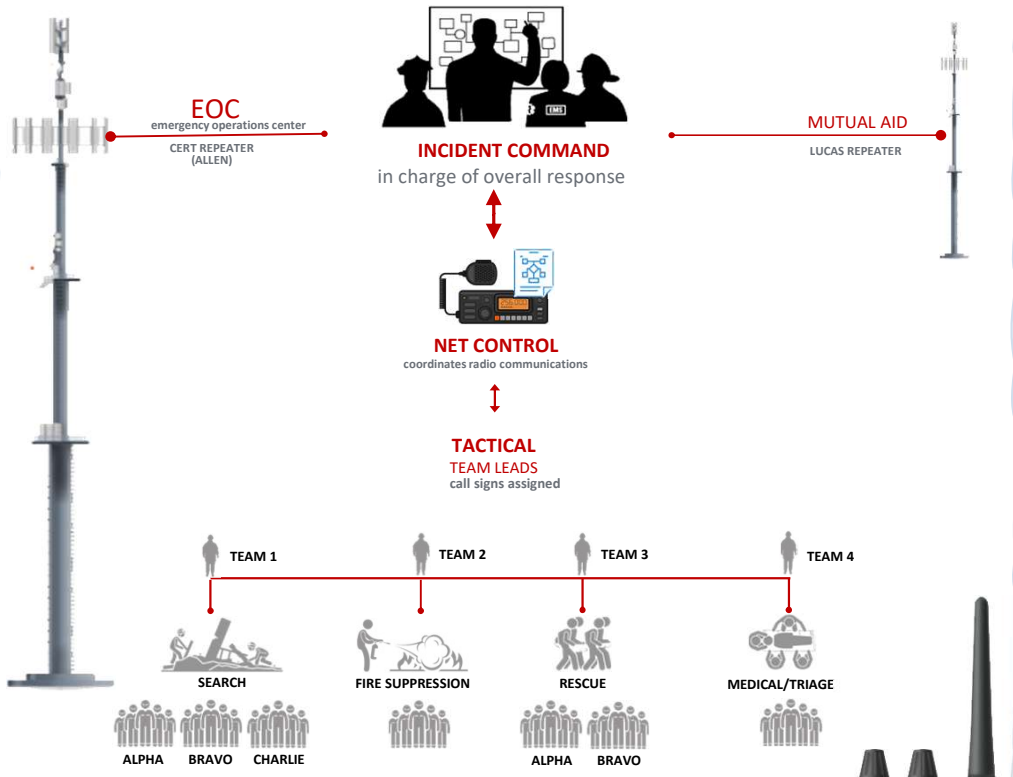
EOC
emergency operations center

CERT REPEATER
(ALLEN)

EMS

INCIDENT COMMAND
in charge of overall response

MUTUAL AID

LUCAS REPEATER

NET CONTROL
coordinates radio communications

TACTICAL
TEAM LEADS
call signs assigned

TEAM 1

TEAM 2

TEAM 3

TEAM 4

SEARCH

FIRE SUPPRESSION

RESCUE

MEDICAL/TRIAGE

ALPHA BRAVO CHARLIE

ALPHA BRAVO